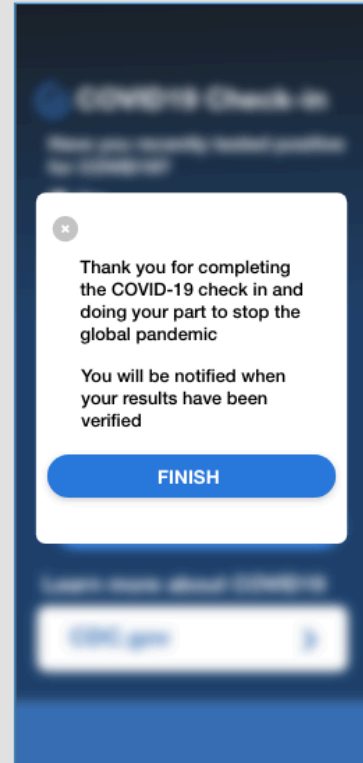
COVID19 Check-in

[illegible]

Thank you for completing the COVID-19 check in and doing your part to stop the global pandemic

You will be notified when your results have been verified

FINISH

Learn more about COVID19

CDC.gov